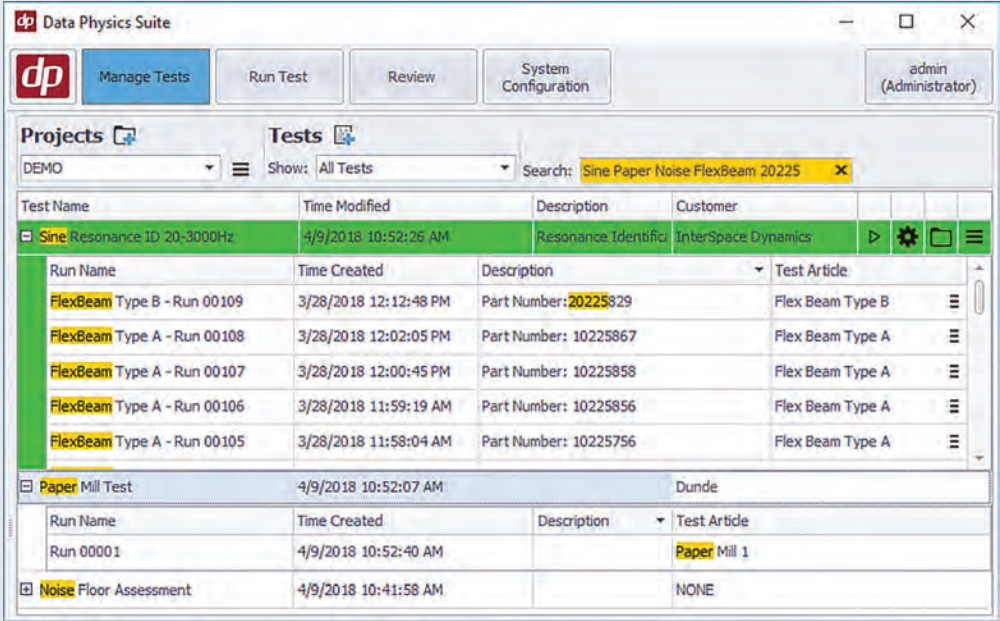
dp Data Physics Suite

dp

Manage Tests

Run Test

Review

System Configuration

admin (Administrator)

Projects

DEMO

Tests

Show: All Tests

Search: Sine Paper Noise FlexBeam 20225

| Test Name | Time Modified | Description | Customer |
|---|---|---|---|
| Sine Resonance ID 20-3000Hz | 4/9/2018 10:52:26 AM | Resonance Identific | InterSpace Dynamics |

| Run Name | Time Created | Description | Test Article |
|---|---|---|---|
| FlexBeam Type B - Run 00109 | 3/28/2018 12:12:48 PM | Part Number: 20225829 | Flex Beam Type B |
| FlexBeam Type A - Run 00108 | 3/28/2018 12:02:05 PM | Part Number: 10225867 | Flex Beam Type A |
| FlexBeam Type A - Run 00107 | 3/28/2018 12:00:45 PM | Part Number: 10225858 | Flex Beam Type A |
| FlexBeam Type A - Run 00106 | 3/28/2018 11:59:19 AM | Part Number: 10225856 | Flex Beam Type A |
| FlexBeam Type A - Run 00105 | 3/28/2018 11:58:04 AM | Part Number: 10225756 | Flex Beam Type A |

| Test Name | Time Modified | Description | Customer |
|---|---|---|---|
| Paper Mill Test | 4/9/2018 10:52:07 AM | | Dunde |

| Run Name | Time Created | Description | Test Article |
|---|---|---|---|
| Run 00001 | 4/9/2018 10:52:40 AM | | Paper Mill 1 |

| Test Name | Time Modified | Description | Customer |
|---|---|---|---|
| Noise Floor Assessment | 4/9/2018 10:41:58 AM | | NONE |